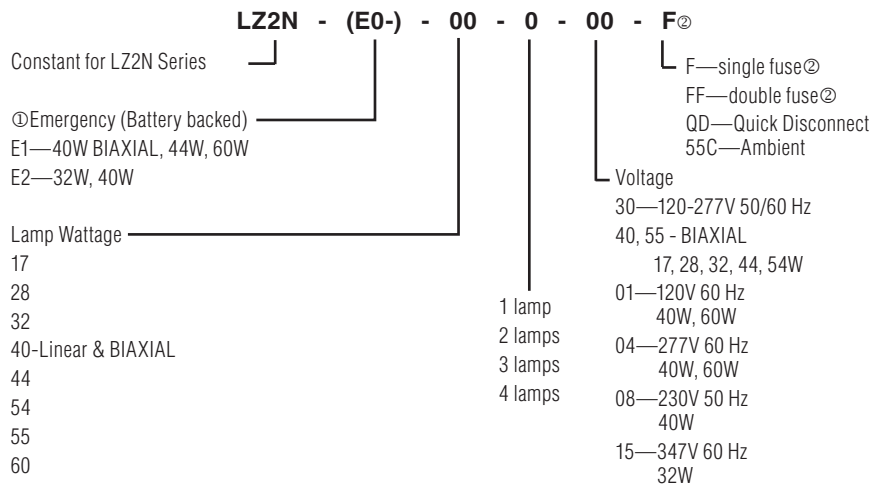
LZ2N - (E0-) - 00 - 0 - 00 - F②

Constant for LZ2N Series

①Emergency (Battery backed)
E1—40W BIAXIAL, 44W, 60W
E2—32W, 40W

Lamp Wattage
17
28
32
40-Linear & BIAXIAL
44
54
55
60

1 lamp
2 lamps
3 lamps
4 lamps

Voltage
30—120-277V 50/60 Hz
40, 55 - BIAXIAL
17, 28, 32, 44, 54W
01—120V 60 Hz
40W, 60W
04—277V 60 Hz
40W, 60W
08—230V 50 Hz
40W
15—347V 60 Hz
32W

F—single fuse②
FF—double fuse②
QD—Quick Disconnect
55C—Ambient